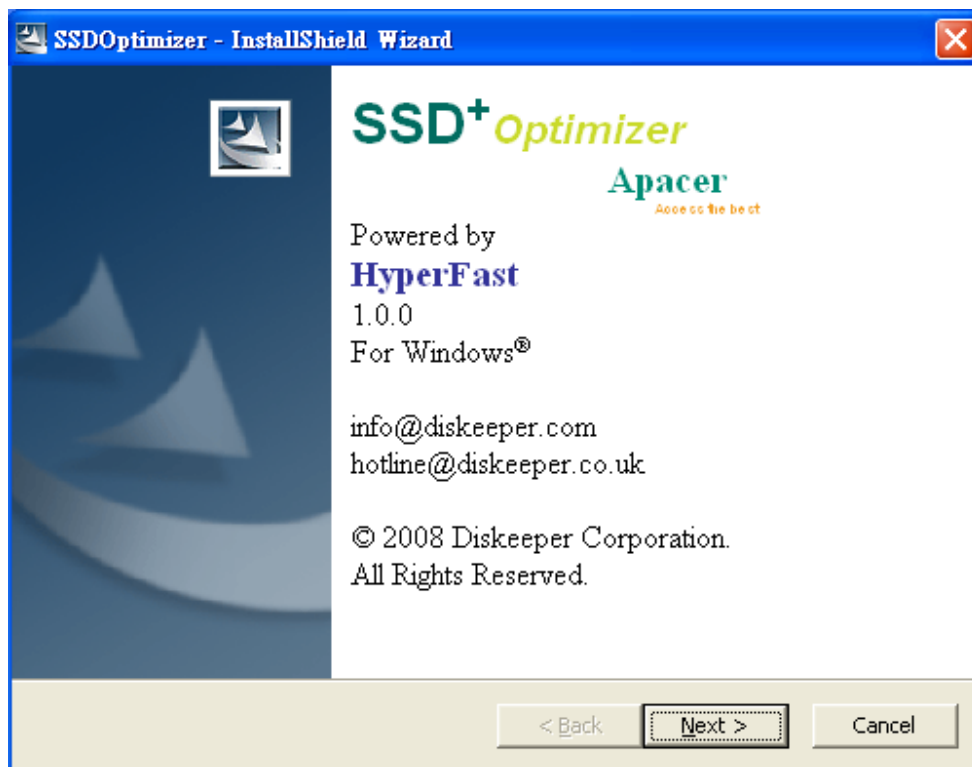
SSDOptimizer - InstallShield Wizard

SSD$^+$ Optimizer

Apacer
Access the best

Powered by
HyperFast
1.0.0
For Windows®

info@diskeeper.com
hotline@diskeeper.co.uk

© 2008 Diskeeper Corporation.
All Rights Reserved.

< Back
Next >
Cancel